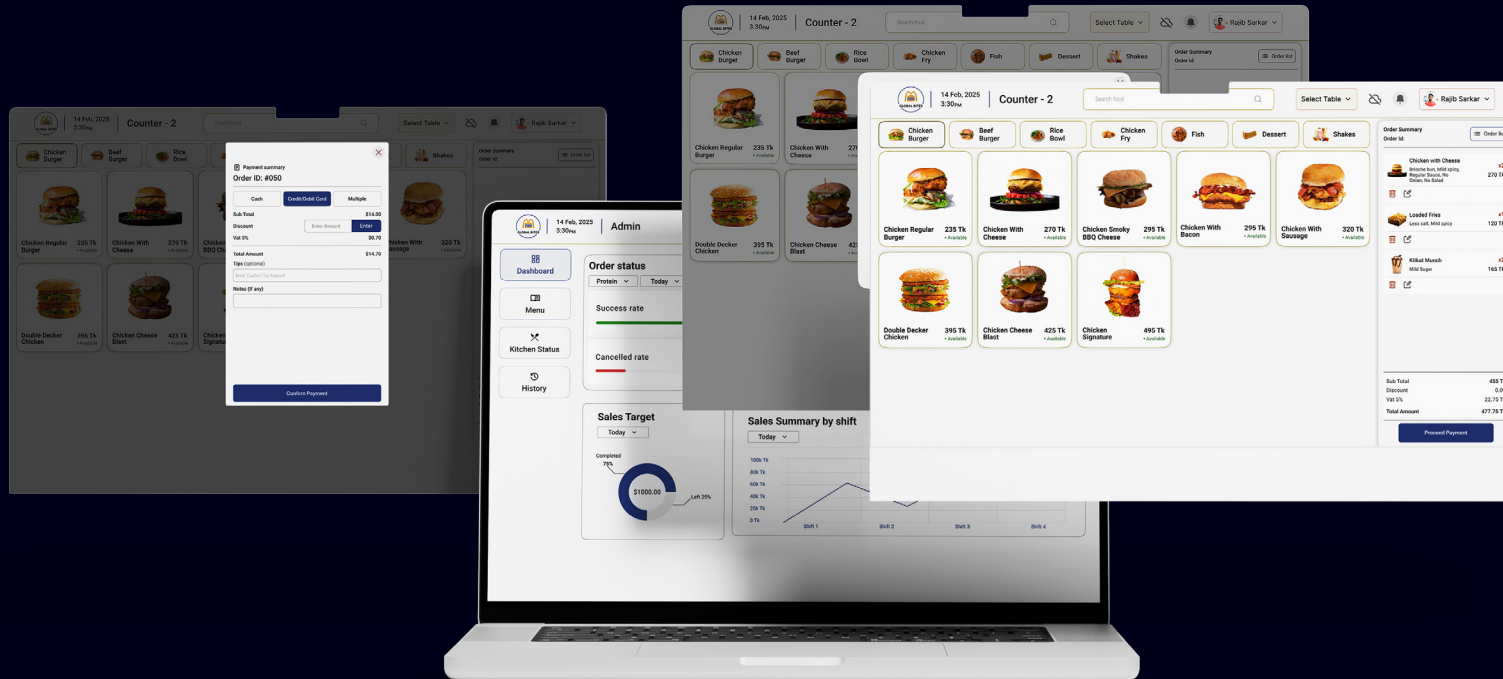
14 Feb, 2025 3:30PM
Counter - 2
Search food
Select Table
Rajib Sarkar
Chicken Burger
Beef Burger
Rice Bowl
Chicken Fry
Fish
Dessert
Shakes
Order Summary
Order Id:
Order list
Chicken Regular Burger
235 Tk
• Available
Chicken With Cheese
270 Tk
• Available
Chicken Smoky BBQ Cheese
295 Tk
• Available
Chicken With Bacon
295 Tk
• Available
Chicken With Sausage
320 Tk
• Available
Double Decker Chicken
395 Tk
• Available
Chicken Cheese Blast
425 Tk
• Available
Chicken Signature
495 Tk
• Available
Chicken with Cheese
Brioche bun, Mild spicy, Regular Sauce, No Onion, No Salad
270 T
Loaded Fries
Less salt, Mild spicy
120 T
Kitkat Munch
Mild Suger
165 T
Sub Total
455 T
Discount
0.0
Vat 5%
22.75 T
Total Amount
477.75 T
Proceed Payment

Payment summary
Order ID: #050
Cash
Credit/Debit Card
Multiple
Sub Total
$14.00
Discount
Enter Amount
Enter
Vat 5%
$0.70
Total Amount
$14.70
Tips (optional)
Enter Custom Tip Amount
Notes (If any)
Confirm Payment

14 Feb, 2025 3:30PM
Admin
Dashboard
Menu
Kitchen Status
History
Order status
Protein
Today
Success rate
Cancelled rate
Sales Target
Today
Completed 75%
$1000.00
Left 25%
Sales Summary by shift
Today
100k Tk
80k Tk
60k Tk
40k Tk
20k Tk
0 Tk
Shift 1
Shift 2
Shift 3
Shift 4